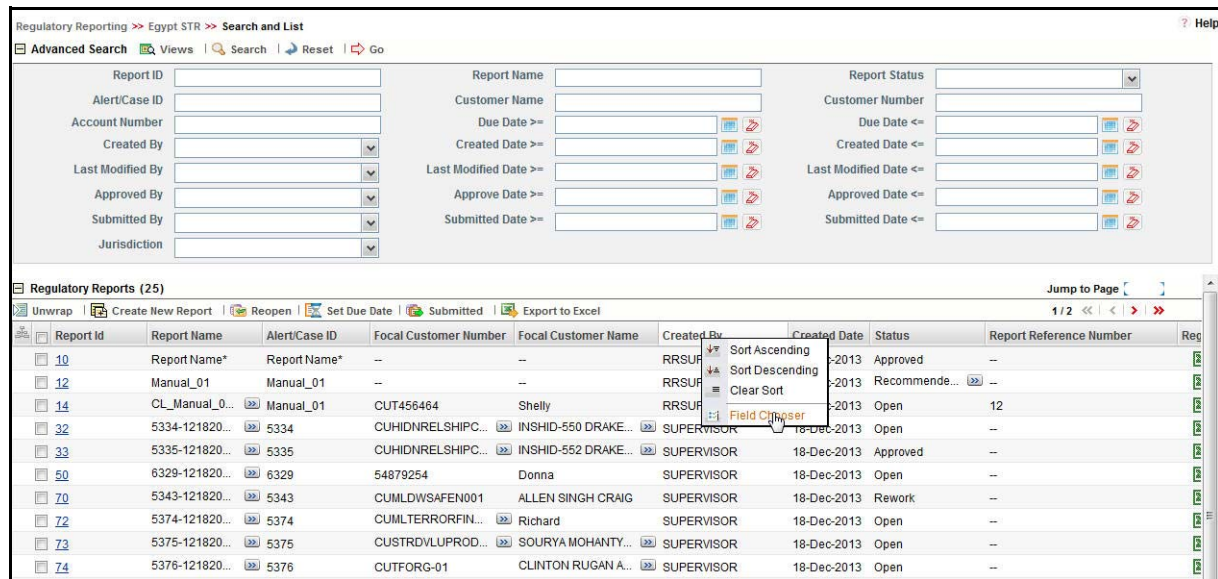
Regulatory Reporting >> Egypt STR >> Search and List

? Help

Advanced Search | Views | Search | Reset | Go

Report ID | Report Name | Report Status
Alert/Case ID | Customer Name | Customer Number
Account Number | Due Date >= | Due Date <=
Created By | Created Date >= | Created Date <=
Last Modified By | Last Modified Date >= | Last Modified Date <=
Approved By | Approve Date >= | Approved Date <=
Submitted By | Submitted Date >= | Submitted Date <=
Jurisdiction

Regulatory Reports (25)

Jump to Page

Unwrap | Create New Report | Reopen | Set Due Date | Submitted | Export to Excel

1/2

| Report Id | Report Name | Alert/Case ID | Focal Customer Number | Focal Customer Name | Created By | Created Date | Status | Report Reference Number | Reg |
|---|---|---|---|---|---|---|---|---|---|
| 10 | Report Name* | Report Name* | -- | -- | RRSUF | -2013 | Approved | -- | |
| 12 | Manual_01 | Manual_01 | -- | -- | RRSUF | -2013 | Recommende... | -- | |
| 14 | CL_Manual_0... | Manual_01 | CUT456464 | Shelly | RRSUF | -2013 | Open | 12 | |
| 32 | 5334-121820... | 5334 | CUHIDNRELSHIPC... | INSHID-550 DRAKE... | SUPERVISOR | 18-Dec-2013 | Open | -- | |
| 33 | 5335-121820... | 5335 | CUHIDNRELSHIPC... | INSHID-552 DRAKE... | SUPERVISOR | 18-Dec-2013 | Approved | -- | |
| 50 | 6329-121820... | 6329 | 54879254 | Donna | SUPERVISOR | 18-Dec-2013 | Open | -- | |
| 70 | 5343-121820... | 5343 | CUMLDWSAFEN001 | ALLEN SINGH CRAIG | SUPERVISOR | 18-Dec-2013 | Rework | -- | |
| 72 | 5374-121820... | 5374 | CUMLTERRORFIN... | Richard | SUPERVISOR | 18-Dec-2013 | Open | -- | |
| 73 | 5375-121820... | 5375 | CUSTRDVLUPROD... | SOURYA MOHANTY... | SUPERVISOR | 18-Dec-2013 | Open | -- | |
| 74 | 5376-121820... | 5376 | CUTFORG-01 | CLINTON RUGAN A... | SUPERVISOR | 18-Dec-2013 | Open | -- | |

Sort Ascending
Sort Descending
Clear Sort
Field Chooser